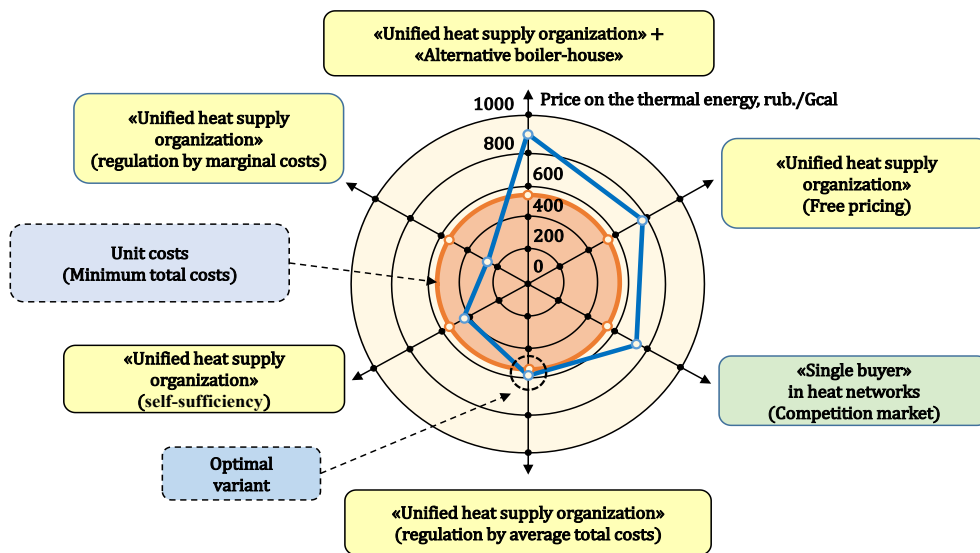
«Unified heat supply organization» + «Alternative boiler-house»

1000 Price on the thermal energy, rub./Gcal

800

600

400

200

0

«Unified heat supply organization» (regulation by marginal costs)

«Unified heat supply organization» (Free pricing)

Unit costs (Minimum total costs)

«Unified heat supply organization» (self-sufficiency)

«Single buyer» in heat networks (Competition market)

Optimal variant

«Unified heat supply organization» (regulation by average total costs)